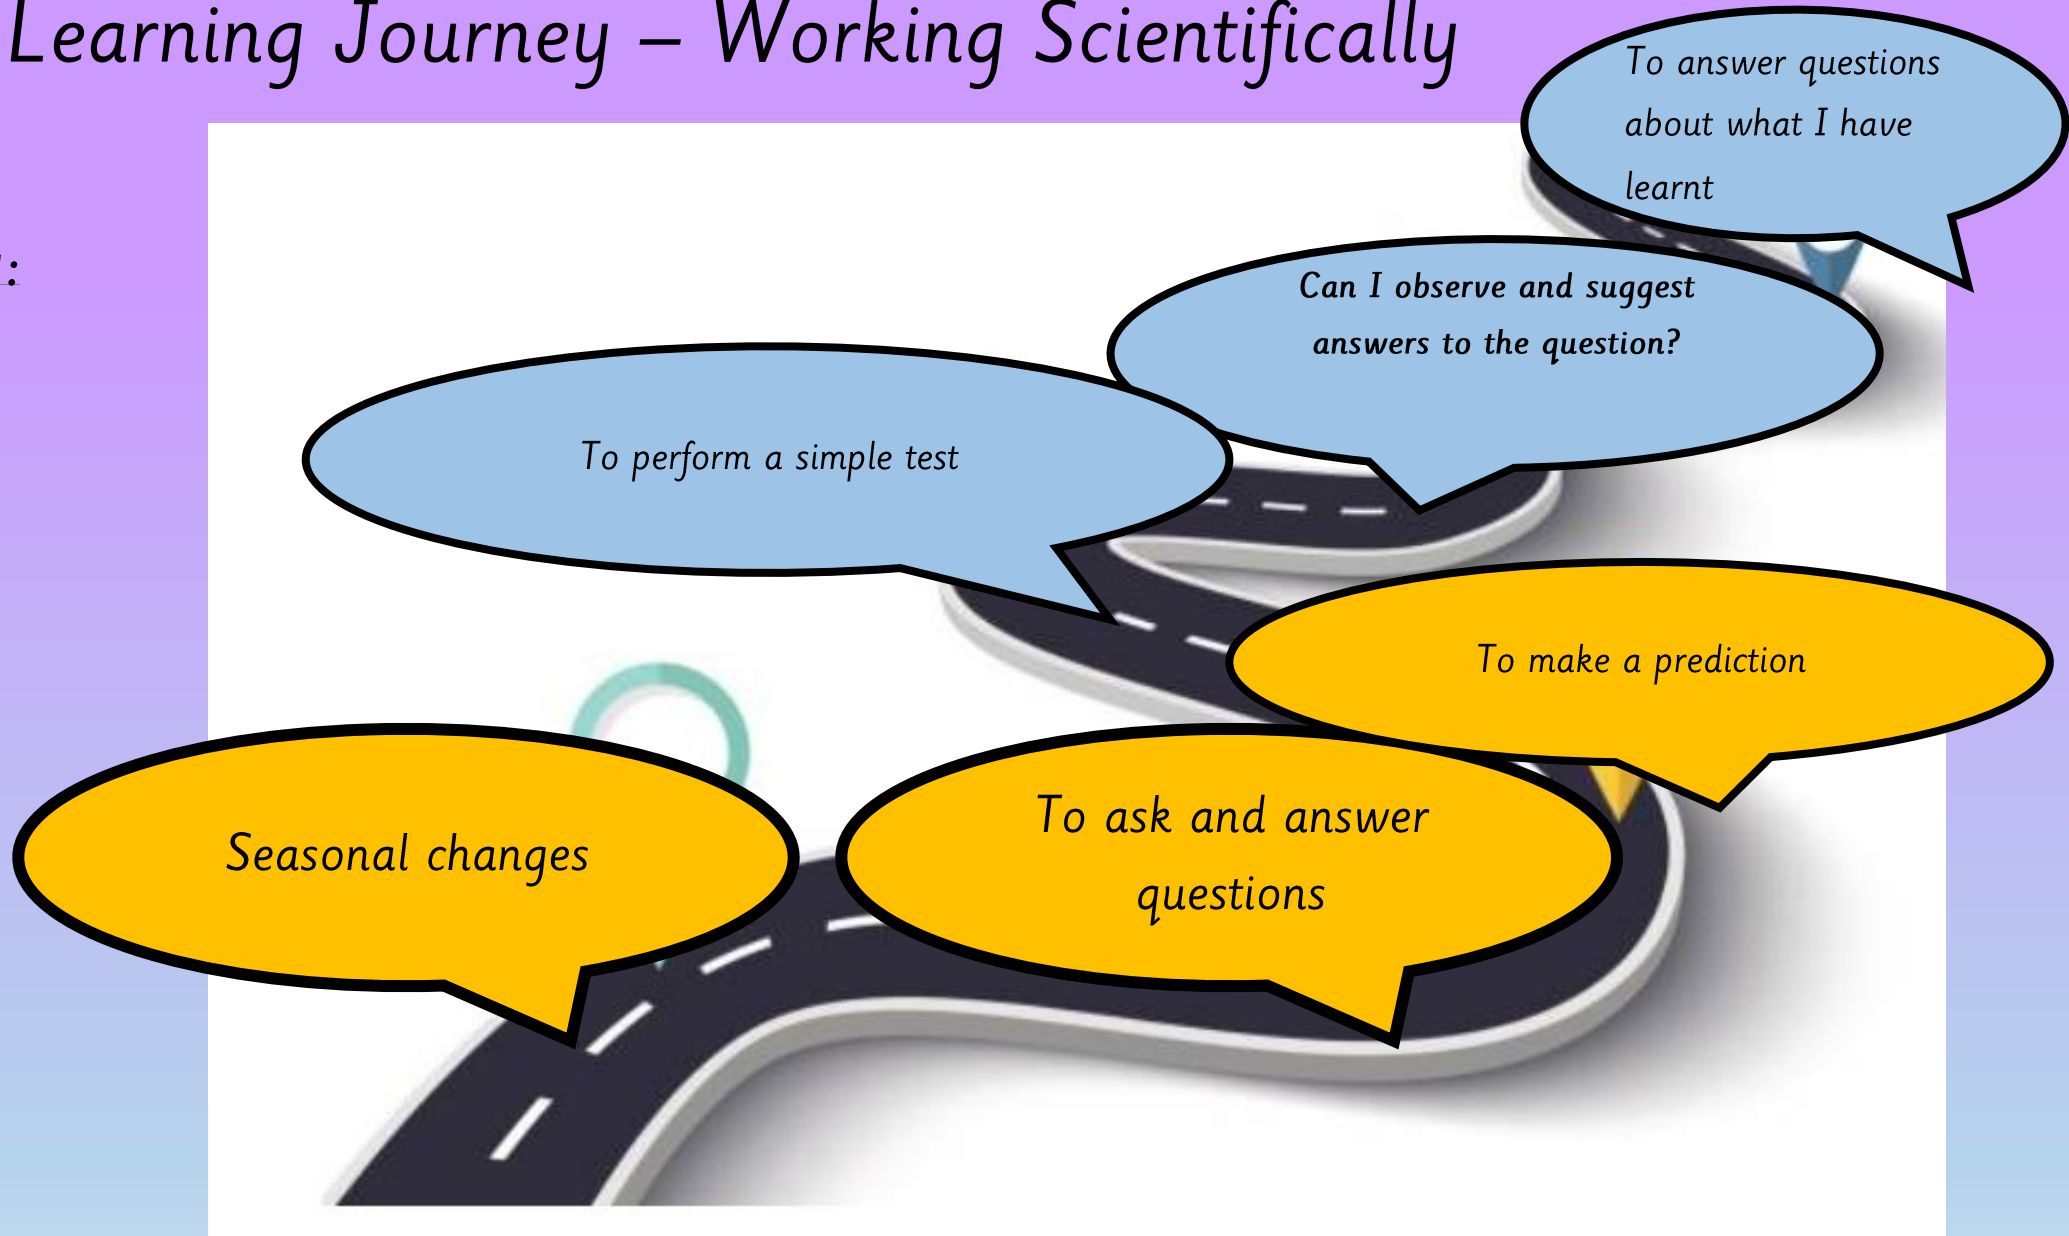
Learning Journey – Working Scientifically

To answer questions about what I have learnt

Can I observe and suggest answers to the question?

To perform a simple test

To make a prediction

Seasonal changes

To ask and answer questions